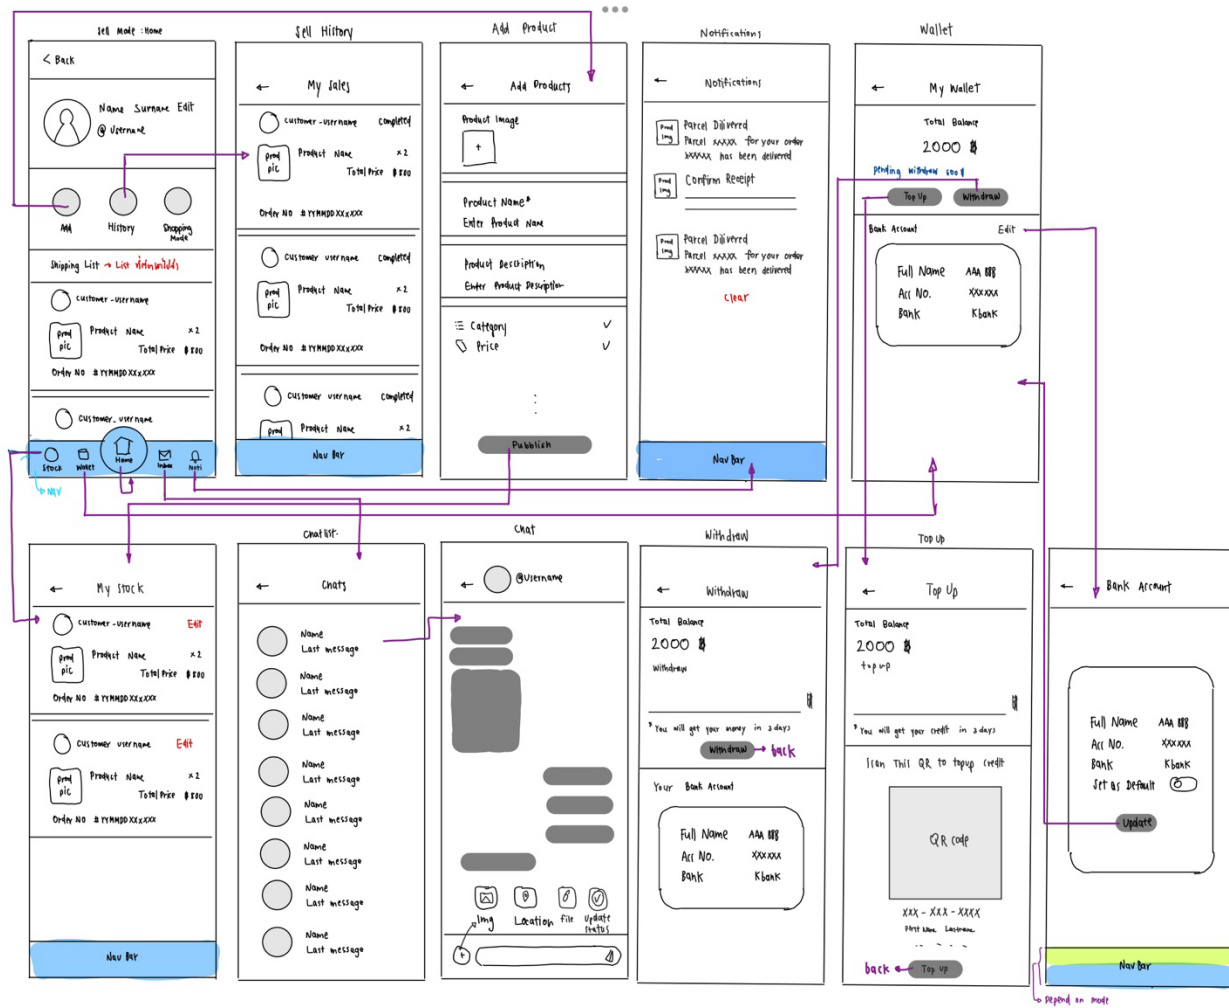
Sell Mode : Home

< Back

Name Surname Edit
@ Username

Add
History
Shopping Mode

Shipping List → List ที่ต้องจัดส่ง

customer - username
prod pic
Product Name x 2
Total Price ฿ 800
Order NO # YYMMDD XXXXXX

customer - username

Stock
Wallet
Home
Inbox
Noti

NAV

Sell History

← My sales

customer - username completed
prod pic
Product Name x 2
Total Price ฿ 800
Order NO # YYMMDD XXXXXX

customer username completed
prod pic
Product Name x 2
Total Price ฿ 800
Order NO # YYMMDD XXXXXX

customer username completed
prod
Product Name x 2

Nav Bar

Add Product

← Add Products

Product Image
+

Product Name*
Enter Product Name

Product Description
Enter Product Description

Category ✓
Price ✓

Publish

Notifications

← Notifications

Prod Img
Parcel Diliverred
Parcel XXXXX for your order XXXXXX has been delivered

Prod Img
Confirm Receipt

Prod Img
Parcel Diliverred
Parcel XXXXX for your order XXXXXX has been delivered

Clear

Nav Bar

Wallet

← My Wallet

Total Balance
2000 ฿
Pending withdraw 500 ฿
Top Up
Withdraw

Bank Account Edit
Full Name AAA BBB
Acc No. XXXXXX
Bank Kbank

← My Stock

customer - username Edit
prod pic
Product Name x 2
Total Price ฿ 800
Order NO # YYMMDD XXXXXX

customer username Edit
prod pic
Product Name x 2
Total Price ฿ 800
Order NO # YYMMDD XXXXXX

Nav Bar

Chat list

← Chats

Name
Last message

Name
Last message

Name
Last message

Name
Last message

Name
Last message

Name
Last message

Name
Last message

Name
Last message

Chat

← @Username

Img
Location
file
Update status

+

Withdraw

← Withdraw

Total Balance
2000 ฿
Withdraw
฿
* You will get your money in 3 days
Withdraw → back

Your Bank Account
Full Name AAA BBB
Acc No. XXXXXX
Bank Kbank

Top Up

← Top Up

Total Balance
2000 ฿
top up
฿
* You will get your credit in 3 days

Scan This QR to topup credit
QR code
XXX - XXX - XXXX
First Name Lastname

back Top Up

← Bank Account

Full Name AAA BBB
Acc No. XXXXXX
Bank Kbank
Set as Default

Update

Nav Bar

Depend on mode